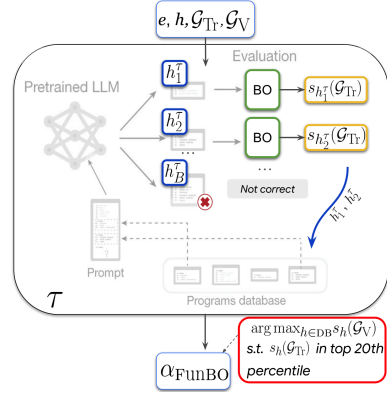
$e, h, \mathcal{G}_{\mathrm{Tr}}, \mathcal{G}_{\mathrm{V}}$

Evaluation

Pretrained LLM

$h_1^{\tau}$

BO

$s_{h_1^{\tau}}(\mathcal{G}_{\mathrm{Tr}})$

$h_2^{\tau}$

BO

$s_{h_2^{\tau}}(\mathcal{G}_{\mathrm{Tr}})$

...

...

$h_B^{\tau}$

Not correct

$h_1^{\tau}, h_2^{\tau}$

Prompt

Programs database

$\mathcal{T}$

$\alpha_{\mathrm{FunBO}}$

$\arg\max_{h \in \mathrm{DB}} s_h(\mathcal{G}_{\mathrm{V}})$ s.t. $s_h(\mathcal{G}_{\mathrm{Tr}})$ in top 20th percentile